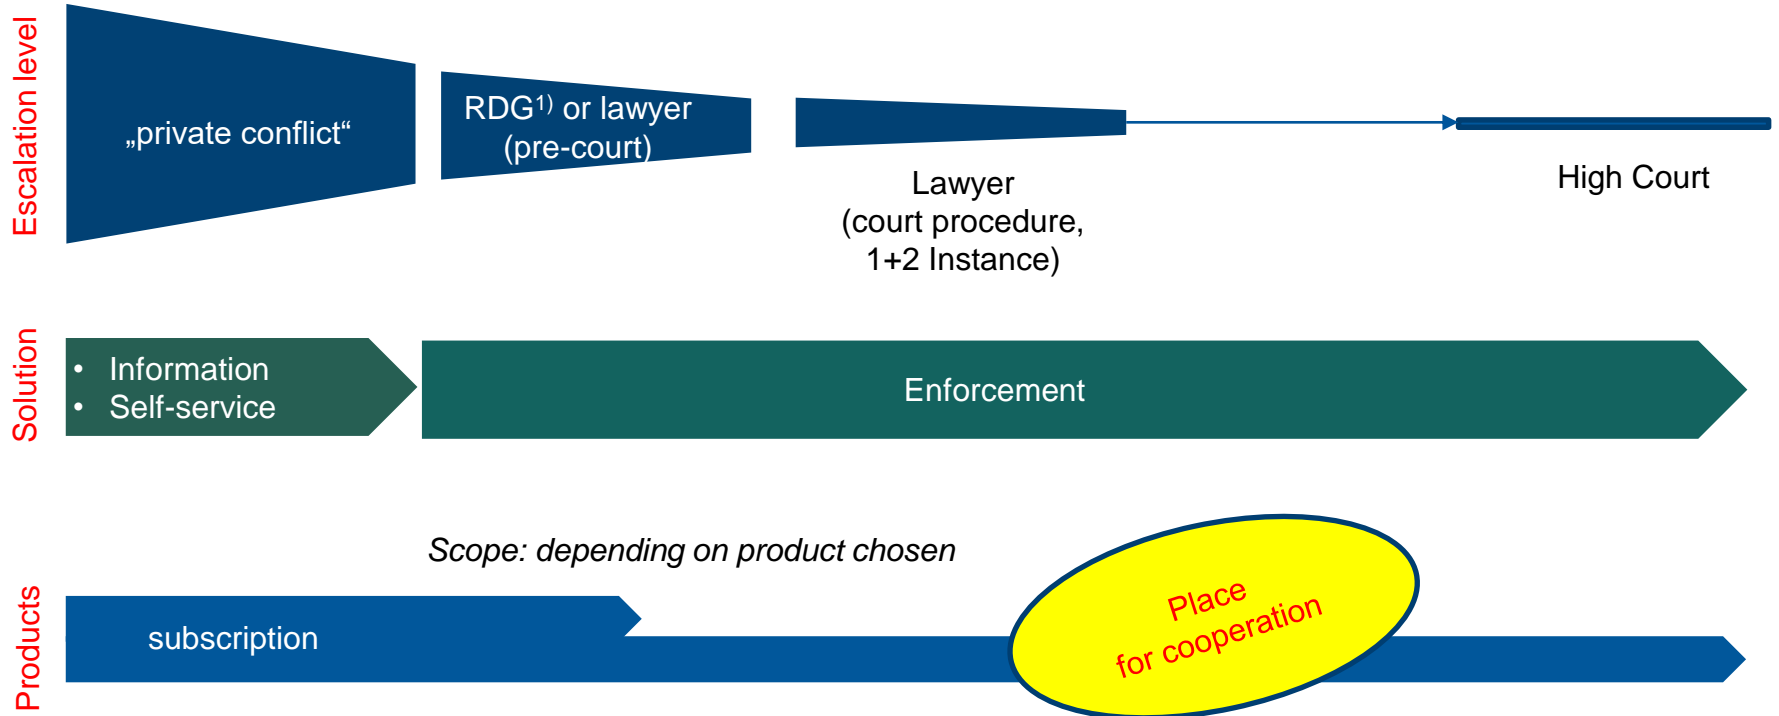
Escalation level

„private conflict“

RDG$^{1)}$ or lawyer (pre-court)

Lawyer (court procedure, 1+2 Instance)

High Court

Solution

• Information
• Self-service

Enforcement

Scope: depending on product chosen

Products

subscription

Place for cooperation